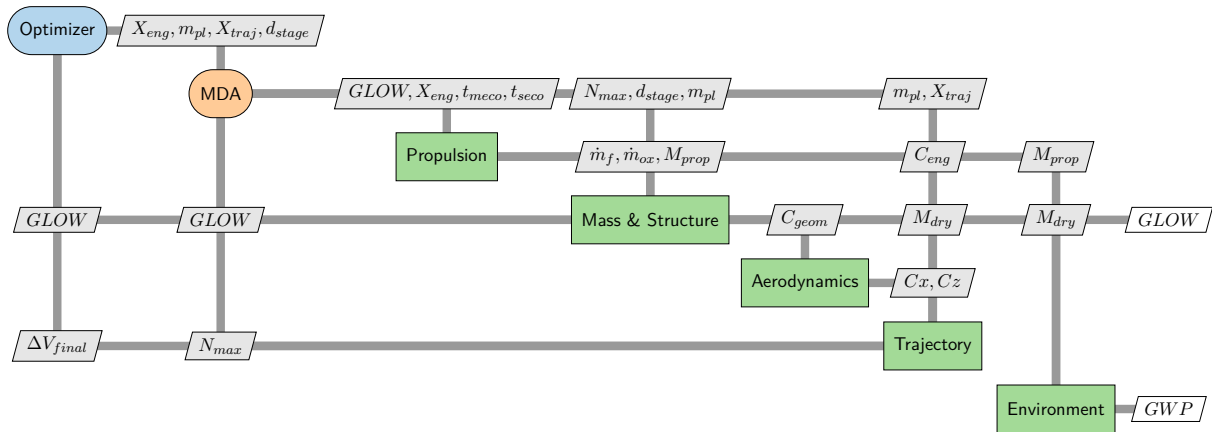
Optimizer
$X_{eng}, m_{pl}, X_{traj}, d_{stage}$
MDA
$GLOW, X_{eng}, t_{meco}, t_{seco}$
$N_{max}, d_{stage}, m_{pl}$
$m_{pl}, X_{traj}$
Propulsion
$\dot{m}_f, \dot{m}_{ox}, M_{prop}$
$C_{eng}$
$M_{prop}$
$GLOW$
$GLOW$
Mass & Structure
$C_{geom}$
$M_{dry}$
$M_{dry}$
$GLOW$
Aerodynamics
$Cx, Cz$
$\Delta V_{final}$
$N_{max}$
Trajectory
Environment
$GWP$